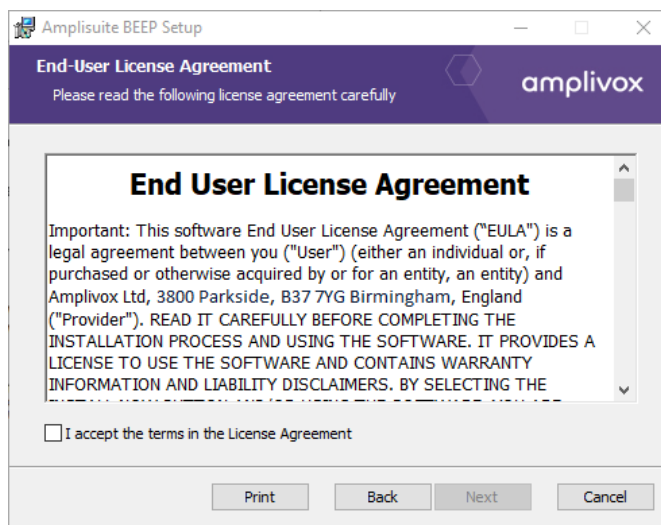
Amplisuite BEEP Setup

End-User License Agreement
Please read the following license agreement carefully

amplivox

End User License Agreement

Important: This software End User License Agreement ("EULA") is a legal agreement between you ("User") (either an individual or, if purchased or otherwise acquired by or for an entity, an entity) and Amplivox Ltd, 3800 Parkside, B37 7YG Birmingham, England ("Provider"). READ IT CAREFULLY BEFORE COMPLETING THE INSTALLATION PROCESS AND USING THE SOFTWARE. IT PROVIDES A LICENSE TO USE THE SOFTWARE AND CONTAINS WARRANTY INFORMATION AND LIABILITY DISCLAIMERS. BY SELECTING THE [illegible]

I accept the terms in the License Agreement

Print Back Next Cancel